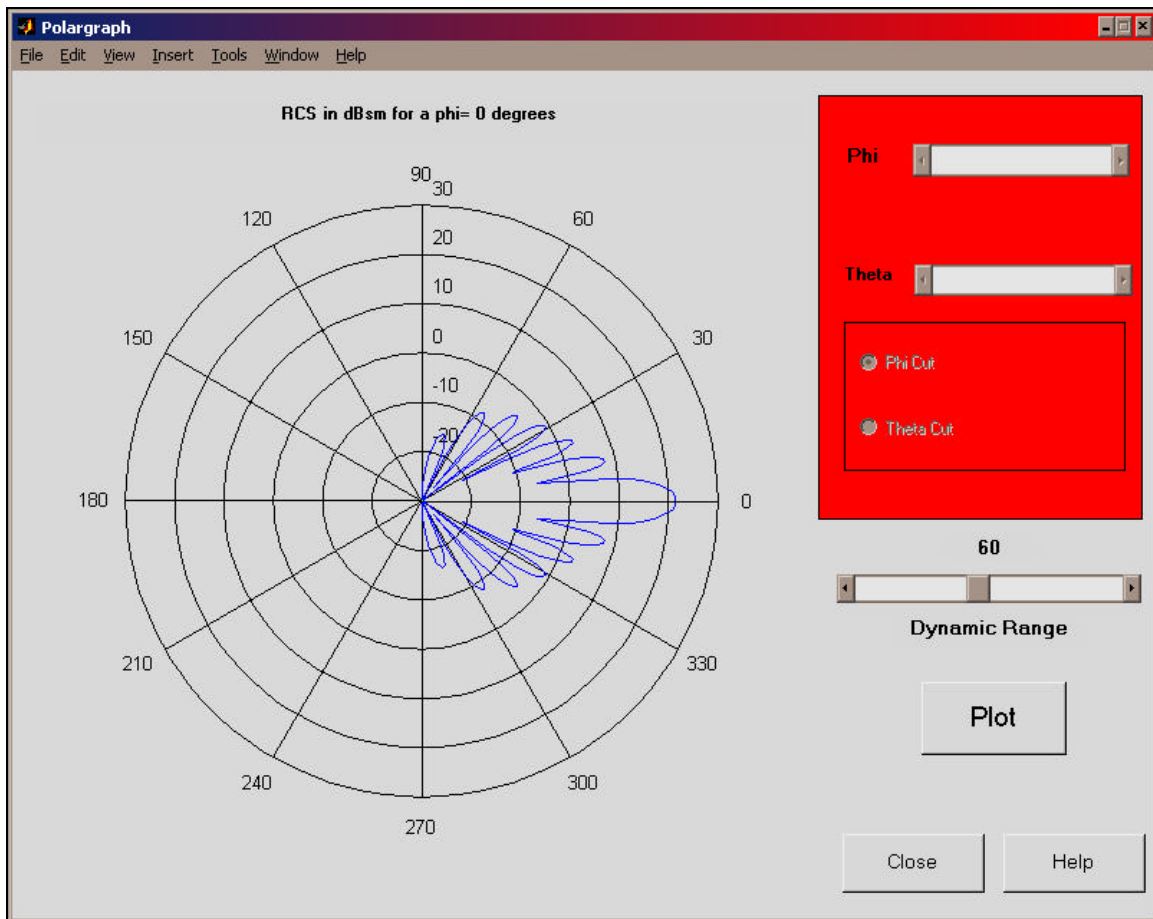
Polargraph

File Edit View Insert Tools Window Help

RCS in dBsm for a phi= 0 degrees

90
30
20
10
0
-10
-20
120
60
150
30
180
0
210
330
240
300
270

Phi

Theta

Phi Cut

Theta Cut

60

Dynamic Range

Plot

Close

Help